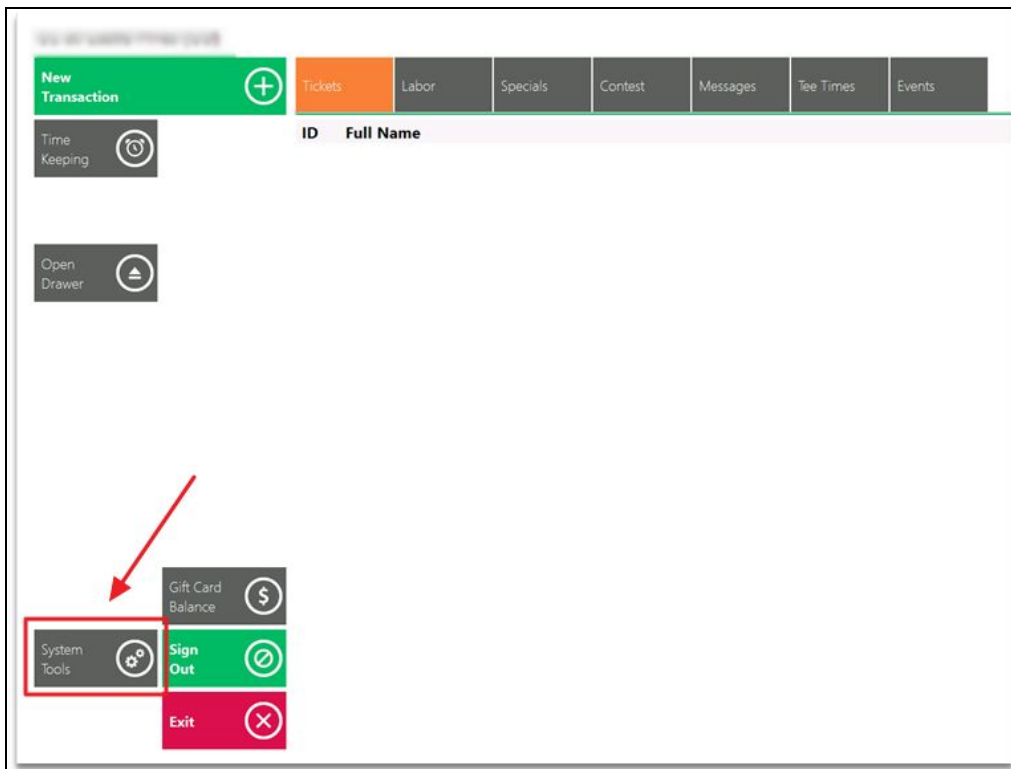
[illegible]

New Transaction

Time Keeping

Open Drawer

| Tickets | Labor | Specials | Contest | Messages | Tee Times | Events |
|---|---|---|---|---|---|---|

ID Full Name

Gift Card Balance

System Tools

Sign Out

Exit